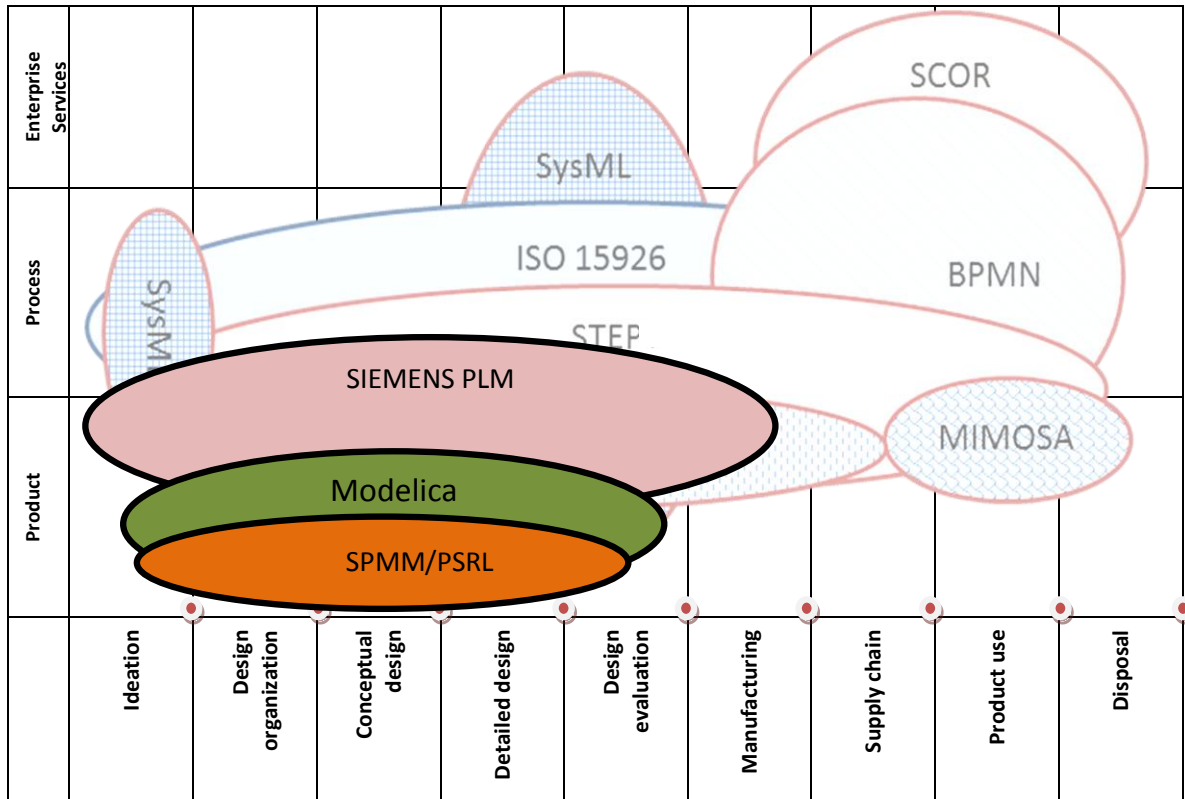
Enterprise Services

Process

Product

SCOR

SysML

ISO 15926

BPMN

SysML

STEP

SIEMENS PLM

MIMOSA

Modelica

SPMM/PSRL

Ideation

Design organization

Conceptual design

Detailed design

Design evaluation

Manufacturing

Supply chain

Product use

Disposal